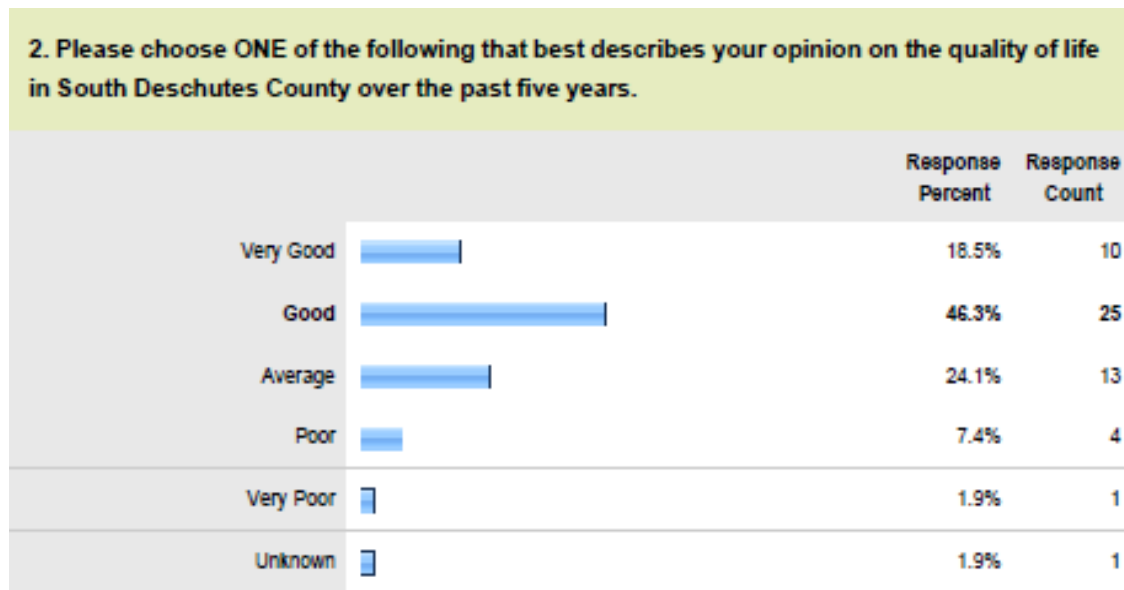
2. Please choose ONE of the following that best describes your opinion on the quality of life in South Deschutes County over the past five years.

| | Response Percent | Response Count |
|---|---|---|
| Very Good | 18.5% | 10 |
| Good | 46.3% | 25 |
| Average | 24.1% | 13 |
| Poor | 7.4% | 4 |
| Very Poor | 1.9% | 1 |
| Unknown | 1.9% | 1 |